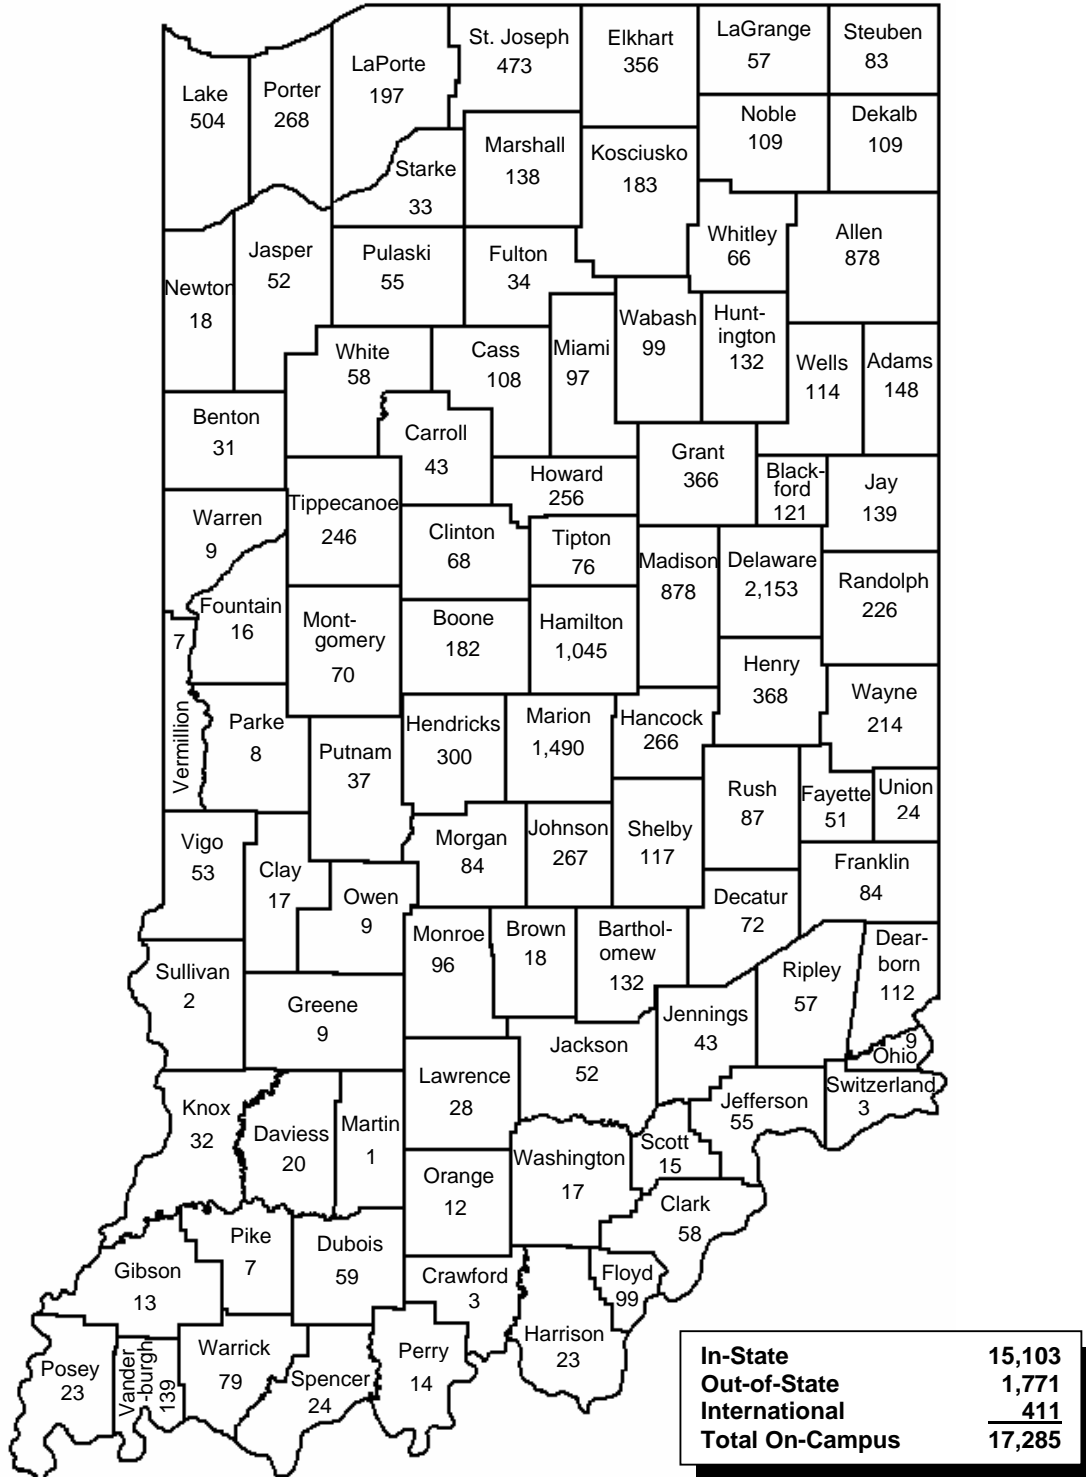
Lake 504
Porter 268
LaPorte 197
St. Joseph 473
Elkhart 356
LaGrange 57
Steuben 83
Noble 109
Dekalb 109
Starke 33
Marshall 138
Kosciusko 183
Whitley 66
Allen 878
Newton 18
Jasper 52
Pulaski 55
Fulton 34
Miami 97
Wabash 99
Huntington 132
Wells 114
Adams 148
White 58
Cass 108
Benton 31
Carroll 43
Howard 256
Grant 366
Blackford 121
Jay 139
Warren 9
Tippecanoe 246
Clinton 68
Tipton 76
Madison 878
Delaware 2,153
Randolph 226
Fountain 16
7
Montgomery 70
Boone 182
Hamilton 1,045
Henry 368
Vermillion
Parke 8
Hendricks 300
Marion 1,490
Hancock 266
Wayne 214
Putnam 37
Rush 87
Fayette 51
Union 24
Vigo 53
Clay 17
Morgan 84
Johnson 267
Shelby 117
Franklin 84
Owen 9
Decatur 72
Monroe 96
Brown 18
Bartholomew 132
Dearborn 112
Sullivan 2
Greene 9
Ripley 57
Jennings 43
Jackson 52
9 Ohio
Lawrence 28
Switzerland 3
Knox 32
Jefferson 55
Daviess 20
Martin 1
Scott 15
Washington 17
Orange 12
Clark 58
Pike 7
Dubois 59
Gibson 13
Crawford 3
Floyd 99
Harrison 23
Posey 23
Vanderburgh 139
Warrick 79
Spencer 24
Perry 14

| | |
|---|---|
| In-State | 15,103 |
| Out-of-State | 1,771 |
| International | 411 |
| Total On-Campus | 17,285 |